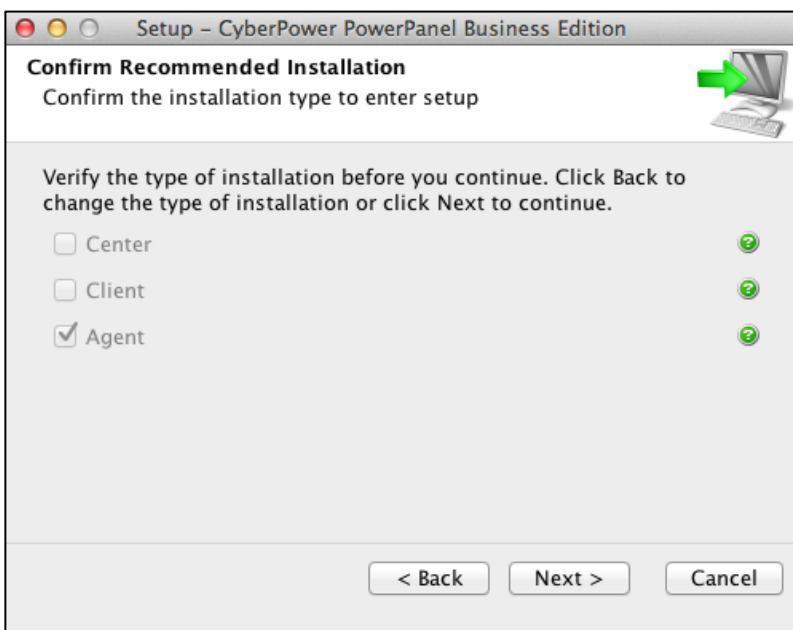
Setup – CyberPower PowerPanel Business Edition

**Confirm Recommended Installation**
Confirm the installation type to enter setup

Verify the type of installation before you continue. Click Back to change the type of installation or click Next to continue.

☐ Center
☐ Client
☑ Agent

< Back | Next > | Cancel